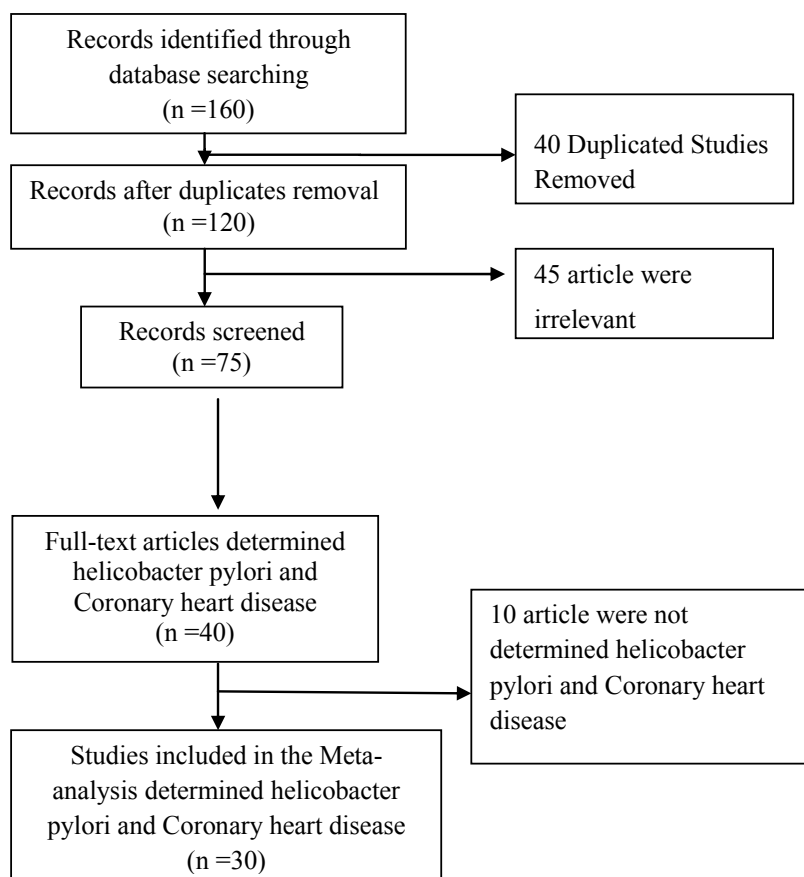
Records identified through database searching
(n =160)

40 Duplicated Studies Removed

Records after duplicates removal
(n =120)

45 article were irrelevant

Records screened
(n =75)

Full-text articles determined helicobacter pylori and Coronary heart disease
(n =40)

10 article were not determined helicobacter pylori and Coronary heart disease

Studies included in the Meta-analysis determined helicobacter pylori and Coronary heart disease
(n =30)